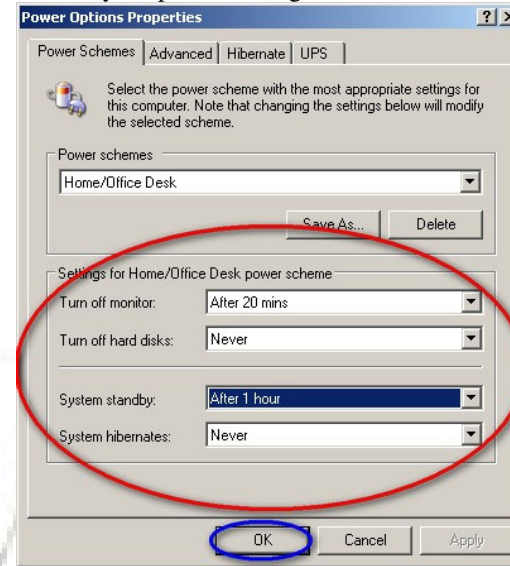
Power Options Properties

? X

Power Schemes | Advanced | Hibernate | UPS

Select the power scheme with the most appropriate settings for this computer. Note that changing the settings below will modify the selected scheme.

Power schemes

Home/Office Desk

Save As... | Delete

Settings for Home/Office Desk power scheme

Turn off monitor: After 20 mins

Turn off hard disks: Never

System standby: After 1 hour

System hibernates: Never

OK | Cancel | Apply